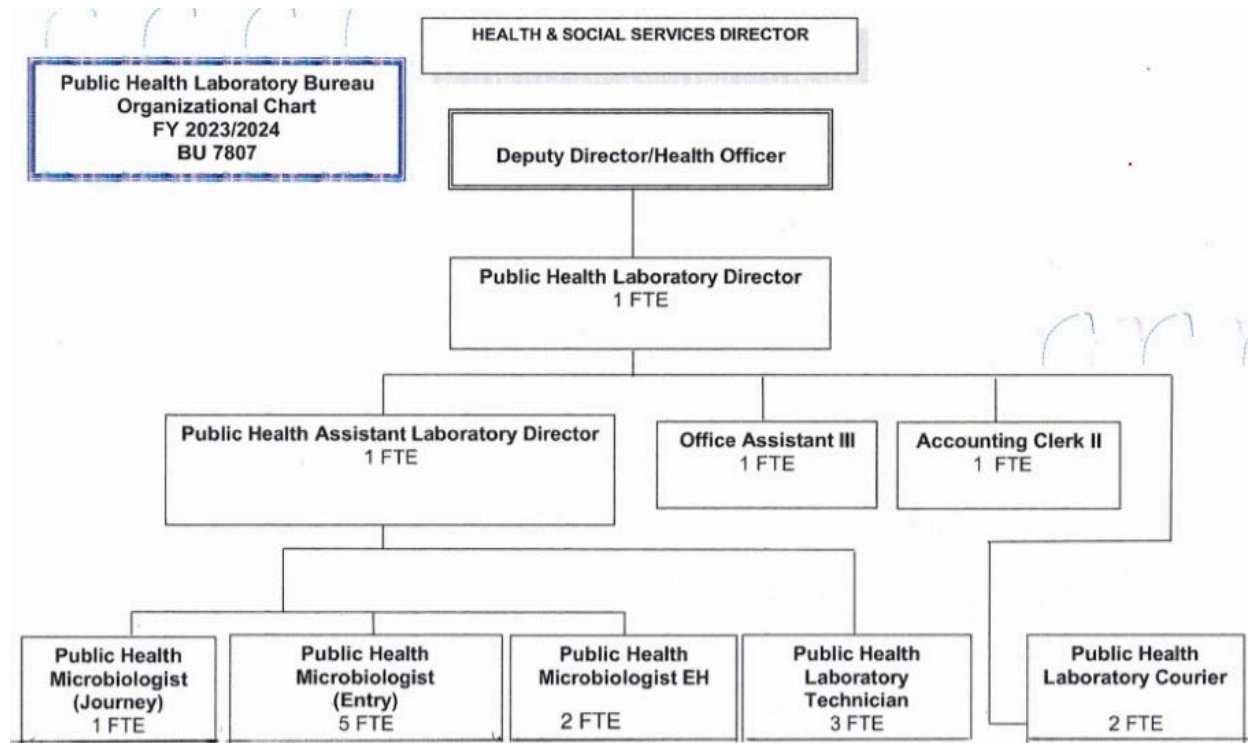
Public Health Laboratory Bureau
Organizational Chart
FY 2023/2024
BU 7807

HEALTH & SOCIAL SERVICES DIRECTOR

Deputy Director/Health Officer

Public Health Laboratory Director
1 FTE

Public Health Assistant Laboratory Director
1 FTE

Office Assistant III
1 FTE

Accounting Clerk II
1 FTE

Public Health Microbiologist (Journey)
1 FTE

Public Health Microbiologist (Entry)
5 FTE

Public Health Microbiologist EH
2 FTE

Public Health Laboratory Technician
3 FTE

Public Health Laboratory Courier
2 FTE